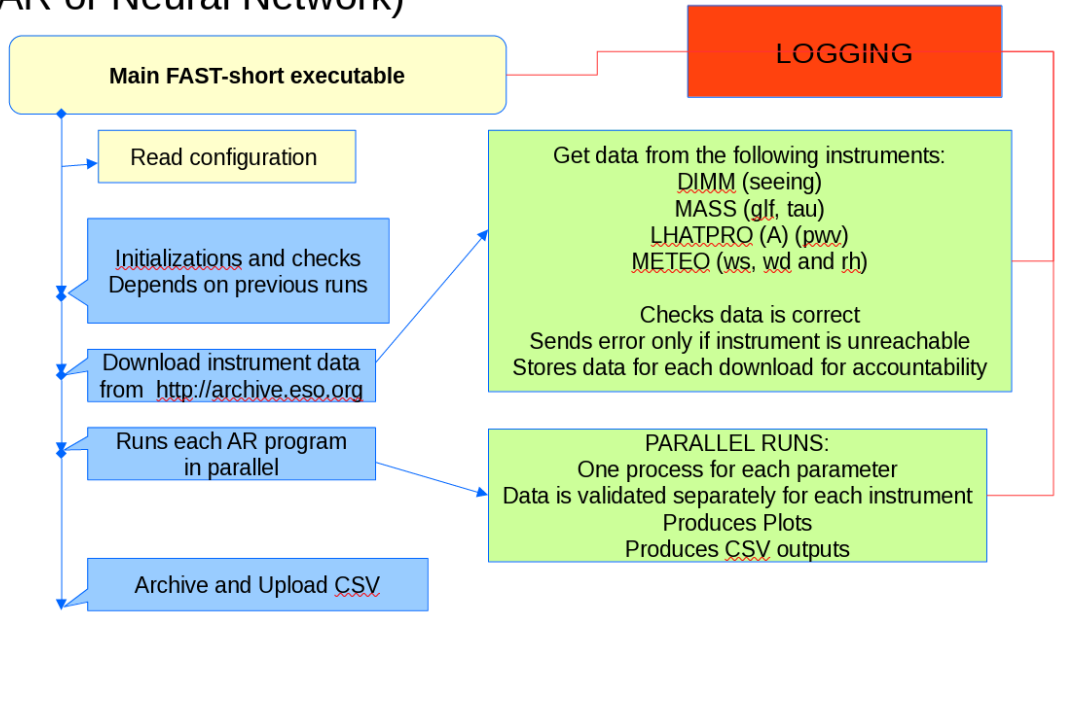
AR or Neural Network)

LOGGING

Main FAST-short executable

Read configuration

Initializations and checks
Depends on previous runs

Download instrument data from http://archive.eso.org

Runs each AR program in parallel

Archive and Upload CSV

Get data from the following instruments:
DIMM (seeing)
MASS (glf, tau)
LHATPRO (A) (pwv)
METEO (ws, wd and rh)

Checks data is correct
Sends error only if instrument is unreachable
Stores data for each download for accountability

PARALLEL RUNS:
One process for each parameter
Data is validated separately for each instrument
Produces Plots
Produces CSV outputs